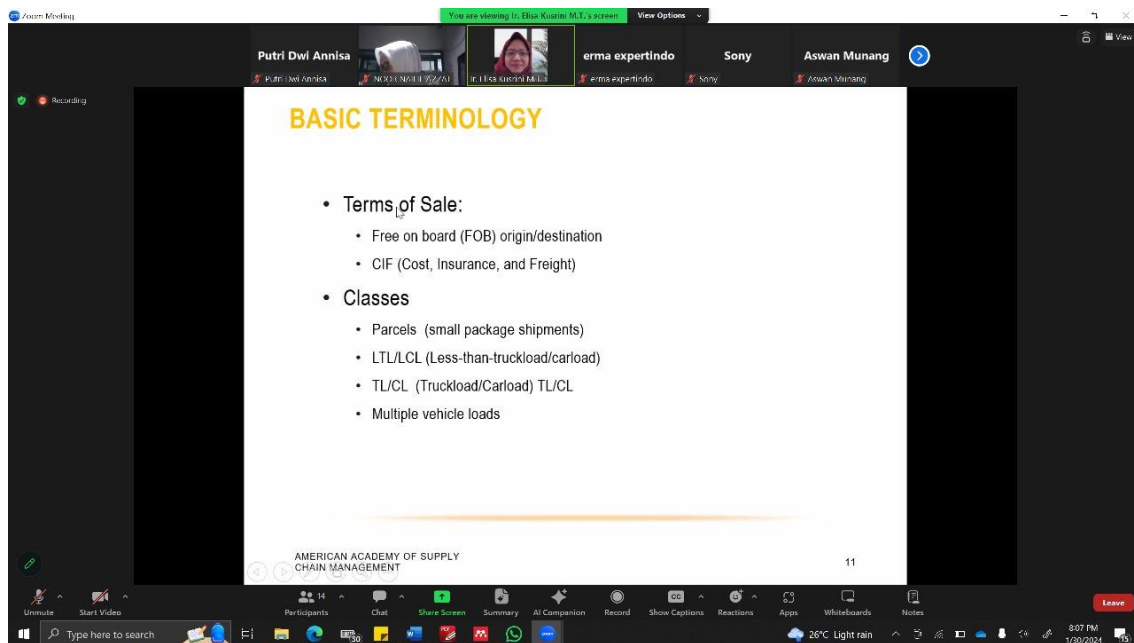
Zoom Meeting

You are viewing Ir. Elisa Kusrini M.T.'s screen   View Options

View

Putri Dwi Annisa   erma expertindo   Sony   Aswan Munang

Putri Dwi Annisa   NOOR NAJIEB ZZAH   Ir. Elisa Kusrini M.T.   erma expertindo   Sony   Aswan Munang

Recording

BASIC TERMINOLOGY

• Terms of Sale:
  • Free on board (FOB) origin/destination
  • CIF (Cost, Insurance, and Freight)
• Classes
  • Parcels (small package shipments)
  • LTL/LCL (Less-than-truckload/carload)
  • TL/CL (Truckload/Carload) TL/CL
  • Multiple vehicle loads

AMERICAN ACADEMY OF SUPPLY CHAIN MANAGEMENT

11

Unmute   Start Video   14 Participants   Chat   Share Screen   Summary   AI Companion   Record   Show Captions   Reactions   Apps   Whiteboards   Notes   Leave

Type here to search   30   26°C Light rain   8:07 PM 1/30/2024   15